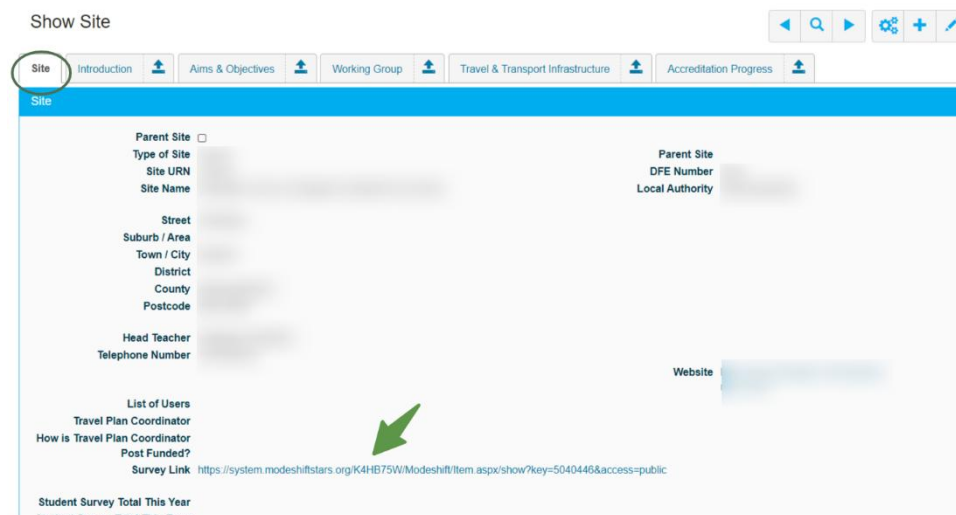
Show Site

Site | Introduction | Aims & Objectives | Working Group | Travel & Transport Infrastructure | Accreditation Progress

Site

Parent Site
Type of Site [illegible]
Site URN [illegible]
Site Name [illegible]

Parent Site
DFE Number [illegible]
Local Authority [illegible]

Street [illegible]
Suburb / Area
Town / City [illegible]
District
County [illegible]
Postcode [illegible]

Head Teacher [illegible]
Telephone Number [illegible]

Website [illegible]

List of Users
Travel Plan Coordinator
How is Travel Plan Coordinator Post Funded?
Survey Link https://system.modeshiftstars.org/K4HB75W/Modeshift/Item.aspx/show?key=5040446&access=public

Student Survey Total This Year